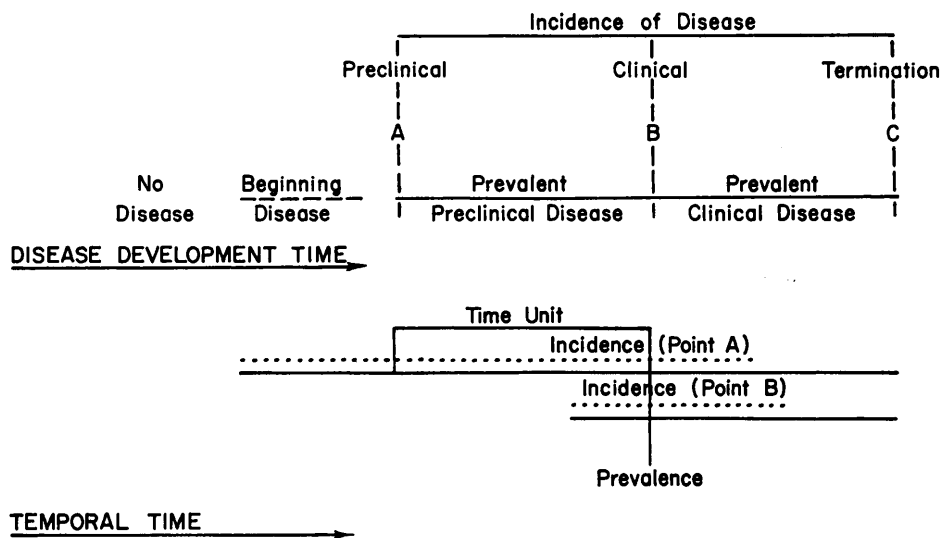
Incidence of Disease

Preclinical

Clinical

Termination

A

B

C

No Disease

Beginning Disease

Prevalent Preclinical Disease

Prevalent Clinical Disease

DISEASE DEVELOPMENT TIME

Time Unit

Incidence (Point A)

Incidence (Point B)

Prevalence

TEMPORAL TIME